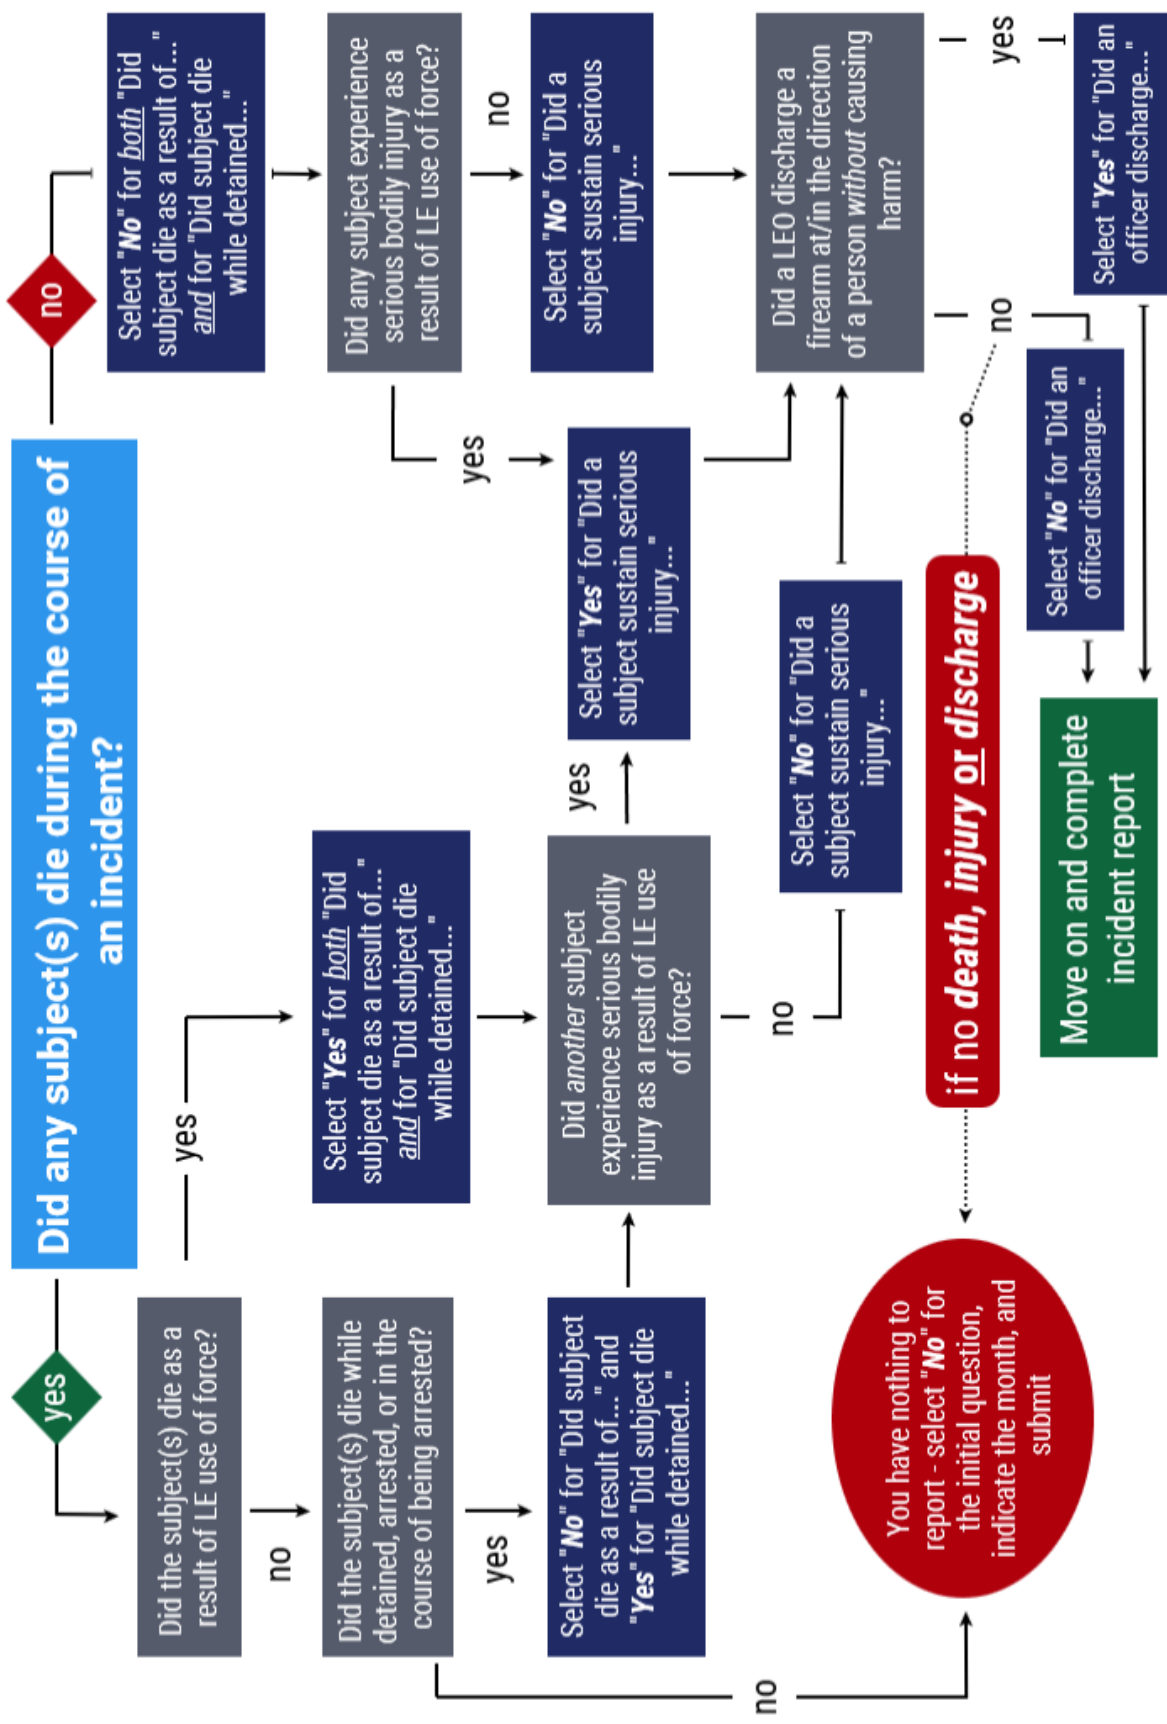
Did any subject(s) die during the course of an incident?

yes

Did the subject(s) die as a result of LE use of force?

no

Did the subject(s) die while detained, arrested, or in the course of being arrested?

yes

Select "No" for "Did subject die as a result of..." and "Yes" for "Did subject die while detained..."

no

yes

Select "Yes" for both "Did subject die as a result of..." and for "Did subject die while detained..."

Did another subject experience serious bodily injury as a result of LE use of force?

yes

Select "Yes" for "Did a subject sustain serious injury..."

no

Select "No" for "Did a subject sustain serious injury..."

no

Select "No" for both "Did subject die as a result of..." and for "Did subject die while detained..."

Did any subject experience serious bodily injury as a result of LE use of force?

yes

no

Select "No" for "Did a subject sustain serious injury..."

Did a LEO discharge a firearm at/in the direction of a person without causing harm?

yes

Select "Yes" for "Did an officer discharge..."

no

Select "No" for "Did an officer discharge..."

Move on and complete incident report

if no death, injury or discharge

You have nothing to report - select "No" for the initial question, indicate the month, and submit